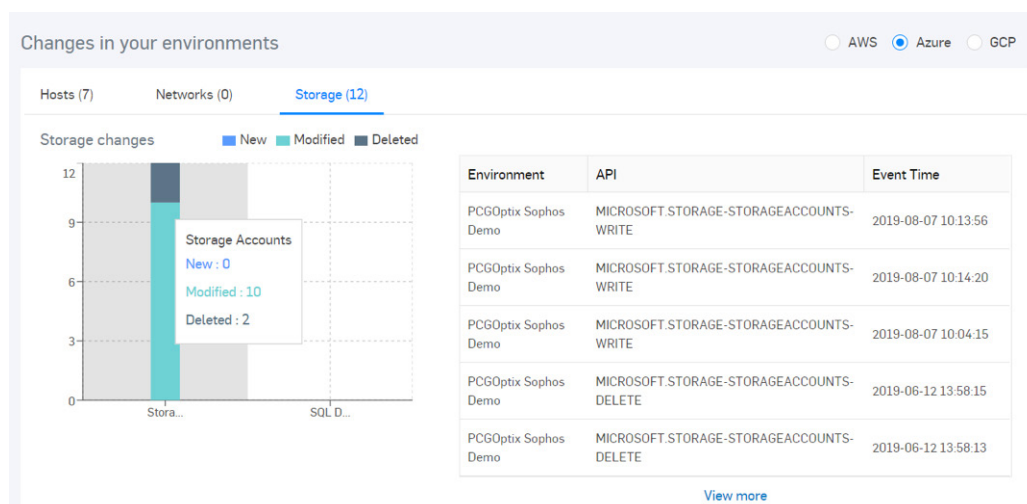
Changes in your environments

AWS Azure GCP

Hosts (7) Networks (0) Storage (12)

Storage changes

New Modified Deleted

12
9
6
3
0

Storage Accounts
New : 0
Modified : 10
Deleted : 2

Stora... SQL D...

| Environment | API | Event Time |
|---|---|---|
| PCGOptix Sophos Demo | MICROSOFT.STORAGE-STORAGEACCOUNTS-WRITE | 2019-08-07 10:13:56 |
| PCGOptix Sophos Demo | MICROSOFT.STORAGE-STORAGEACCOUNTS-WRITE | 2019-08-07 10:14:20 |
| PCGOptix Sophos Demo | MICROSOFT.STORAGE-STORAGEACCOUNTS-WRITE | 2019-08-07 10:04:15 |
| PCGOptix Sophos Demo | MICROSOFT.STORAGE-STORAGEACCOUNTS-DELETE | 2019-06-12 13:58:15 |
| PCGOptix Sophos Demo | MICROSOFT.STORAGE-STORAGEACCOUNTS-DELETE | 2019-06-12 13:58:13 |

View more